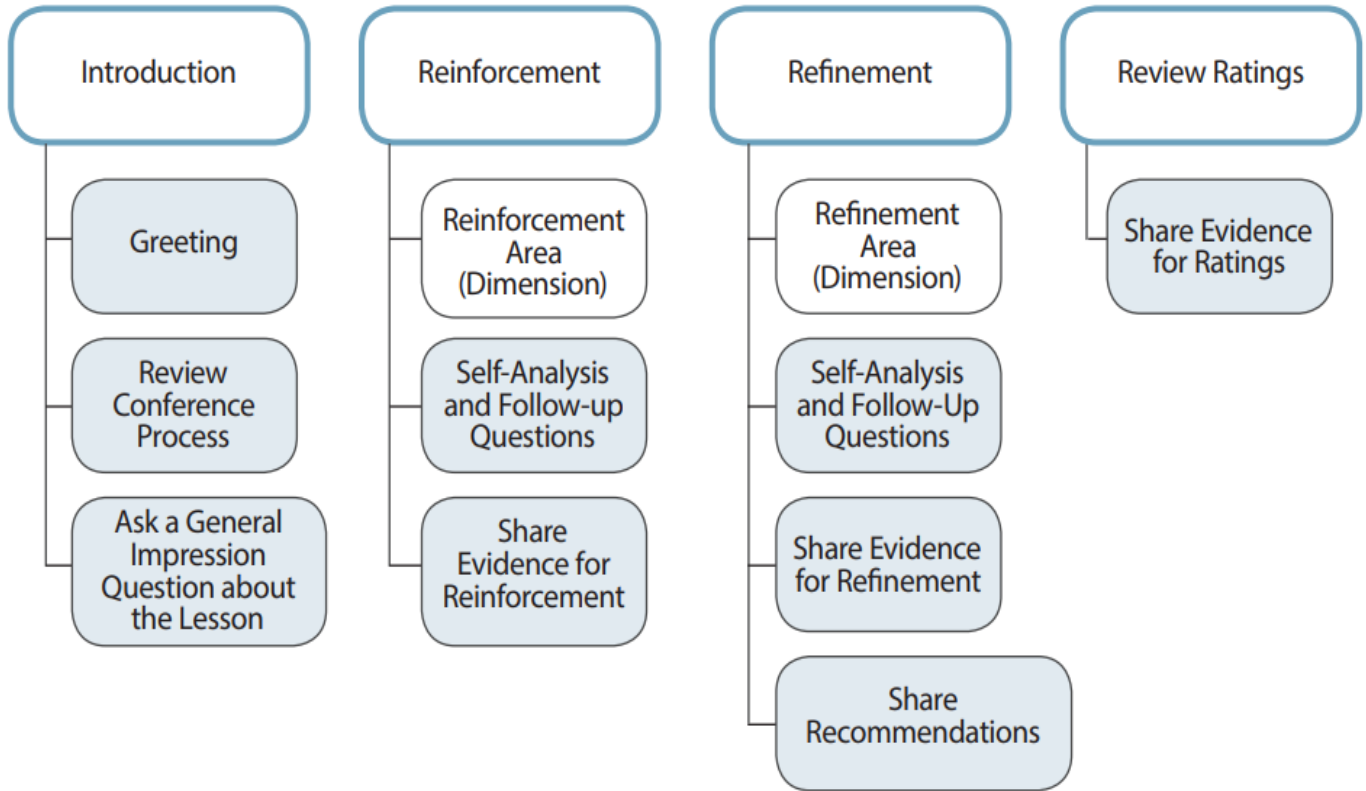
Introduction

Greeting

Review Conference Process

Ask a General Impression Question about the Lesson

Reinforcement

Reinforcement Area (Dimension)

Self-Analysis and Follow-up Questions

Share Evidence for Reinforcement

Refinement

Refinement Area (Dimension)

Self-Analysis and Follow-Up Questions

Share Evidence for Refinement

Share Recommendations

Review Ratings

Share Evidence for Ratings